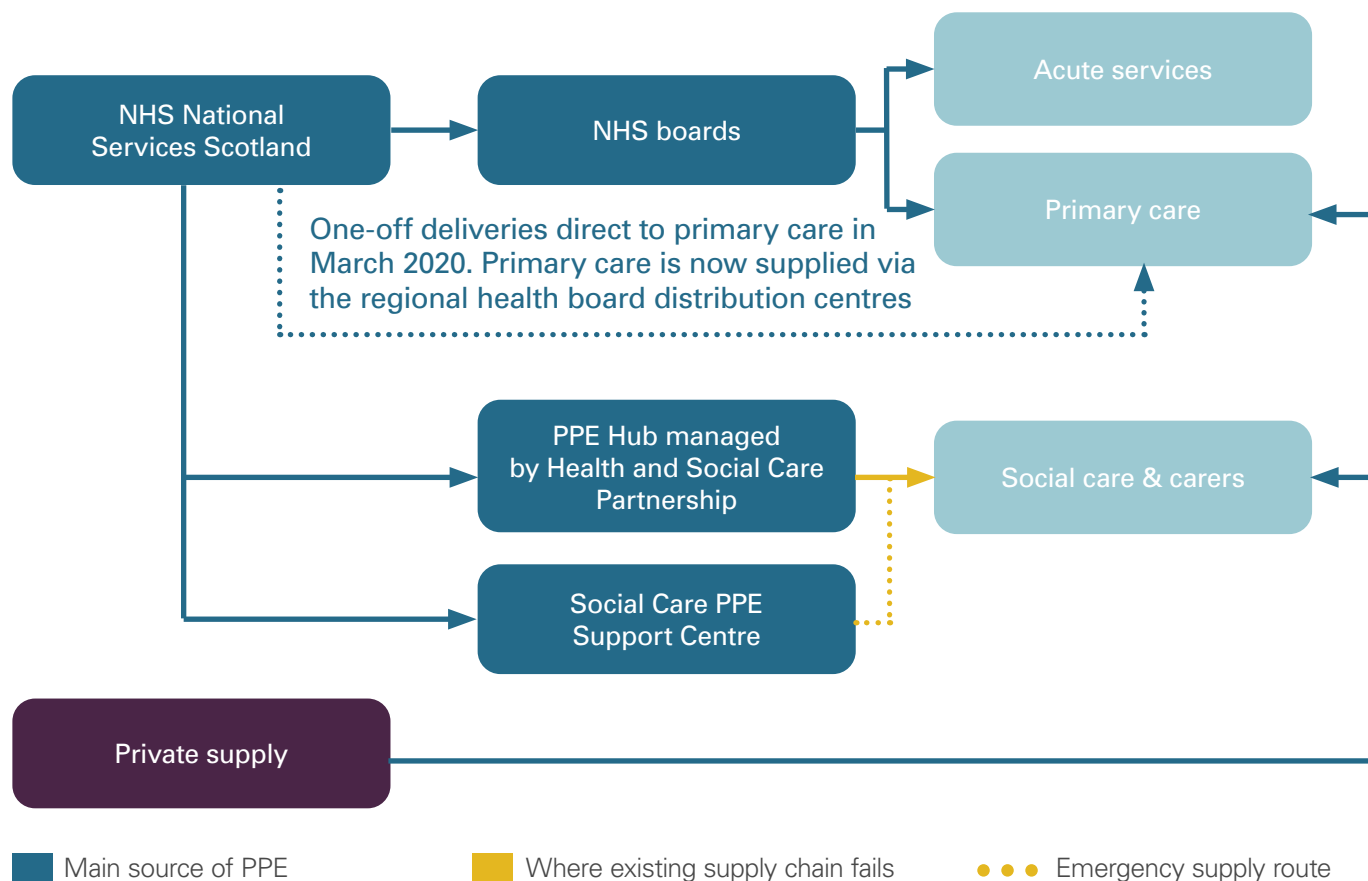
NHS National Services Scotland

NHS boards

Acute services

Primary care

One-off deliveries direct to primary care in March 2020. Primary care is now supplied via the regional health board distribution centres

PPE Hub managed by Health and Social Care Partnership

Social care & carers

Social Care PPE Support Centre

Private supply

Main source of PPE

Where existing supply chain fails

Emergency supply route